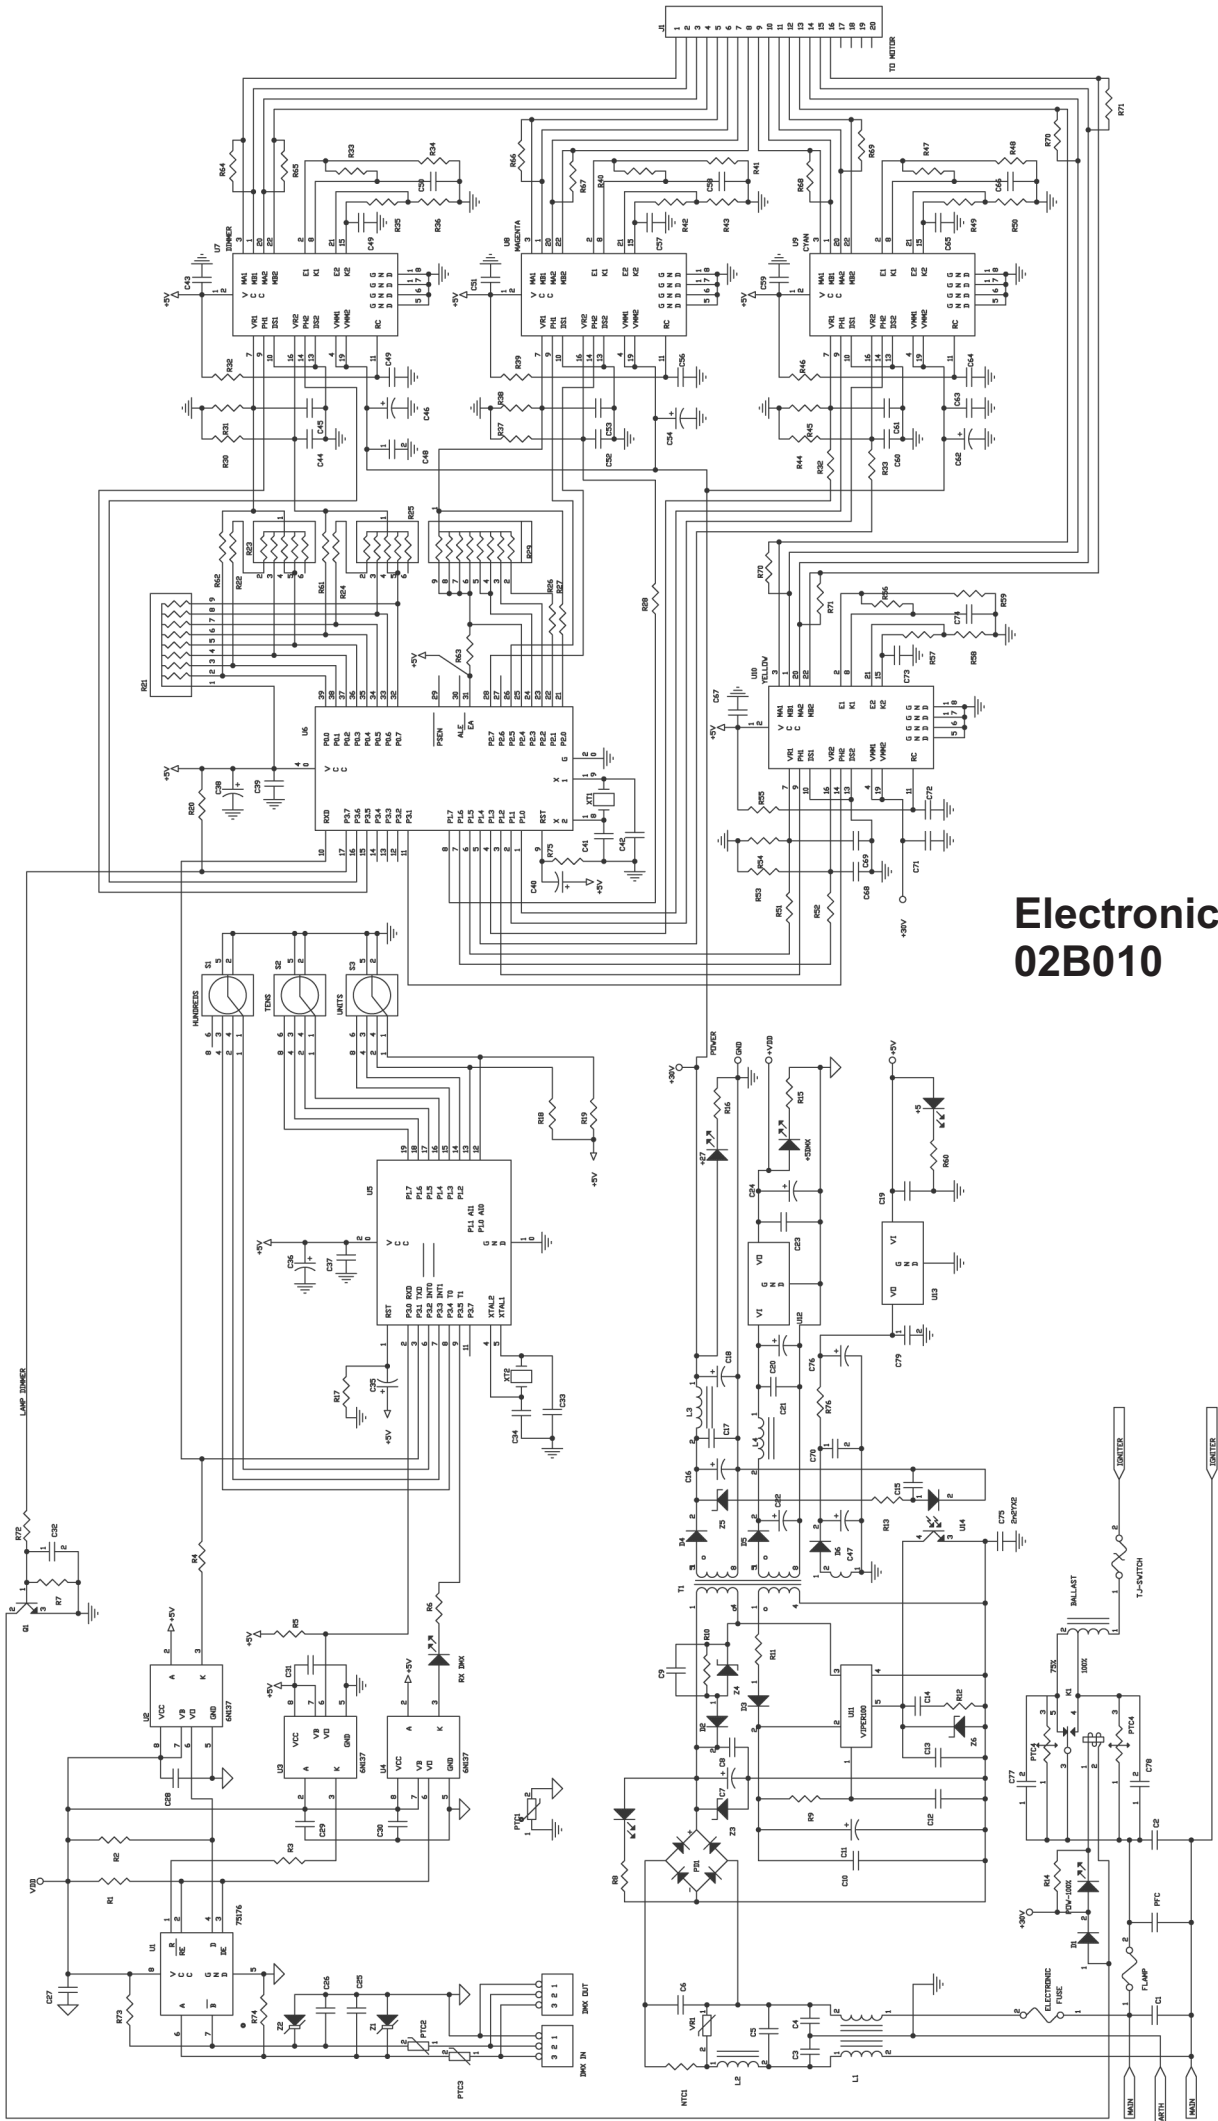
Electronic
02B010

J1
TO MOTOR
1 2 3 4 5 6 7 8 9 10 11 12 13 14 15 16 17 18 19 20

U7 DIMMER
U8 MAGENTA
U9 CYAN
U10 YELLOW
U6
U5
U1 75176
U2 6N137
U3 6N137
U4 6N137
U11 VIPER100
U12
U13
U14

S1 HUNDREDS
S2 TENS
S3 UNITS

XT1
XT2

POWER
GND
+VDD
+30V
+5V
+27
+5DMX
+5

RX DMX
DMX OUT
DMX IN
LAMP DIMMER
IGNITER
T/J-SWITCH
BALLAST
ELECTRONIC FUSE
F.LAMP
PFC
NTC1
MAIN
EARTH
PDW-100X
75%
100%
2n2Y X2

PTC1
PTC2
PTC3
PTC4
Q1
T1
L1
L2
L3
L4
PD1
VR1
K1